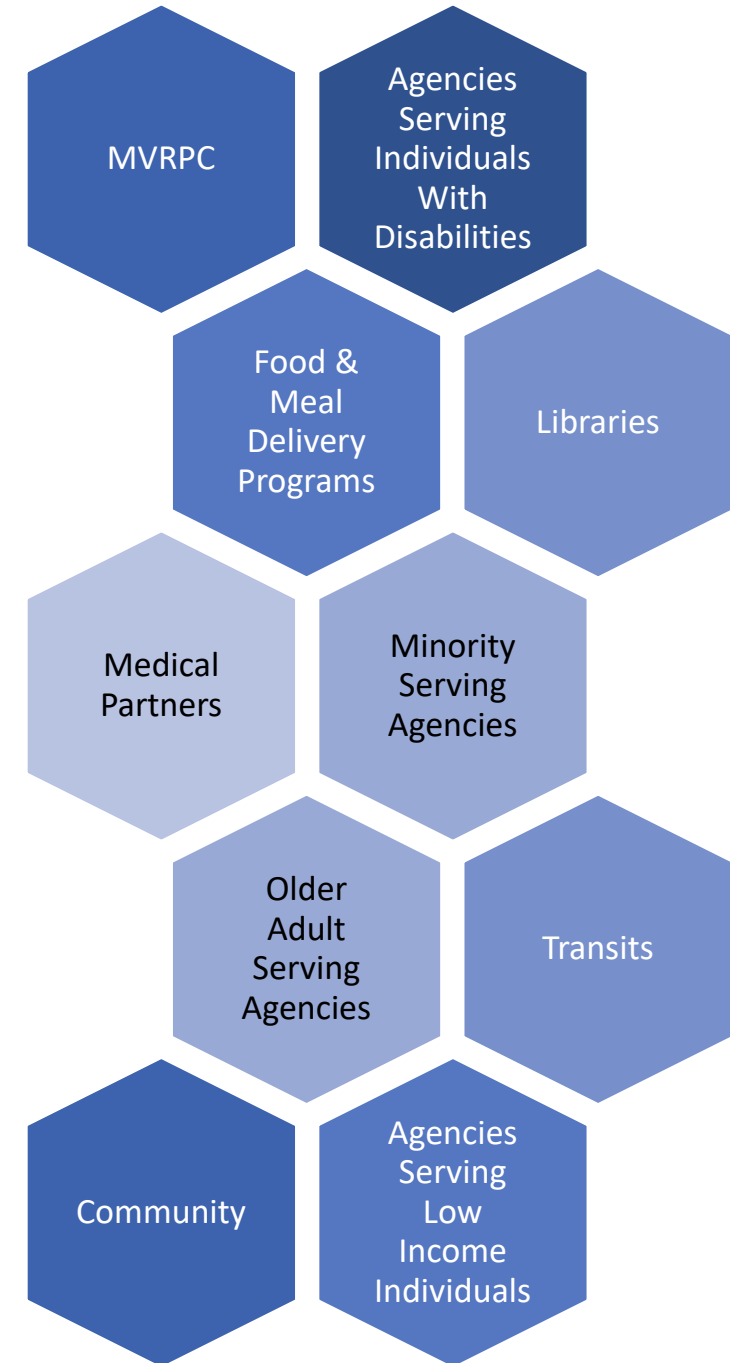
MVRPC

Agencies Serving Individuals With Disabilities

Food & Meal Delivery Programs

Libraries

Medical Partners

Minority Serving Agencies

Older Adult Serving Agencies

Transits

Community

Agencies Serving Low Income Individuals